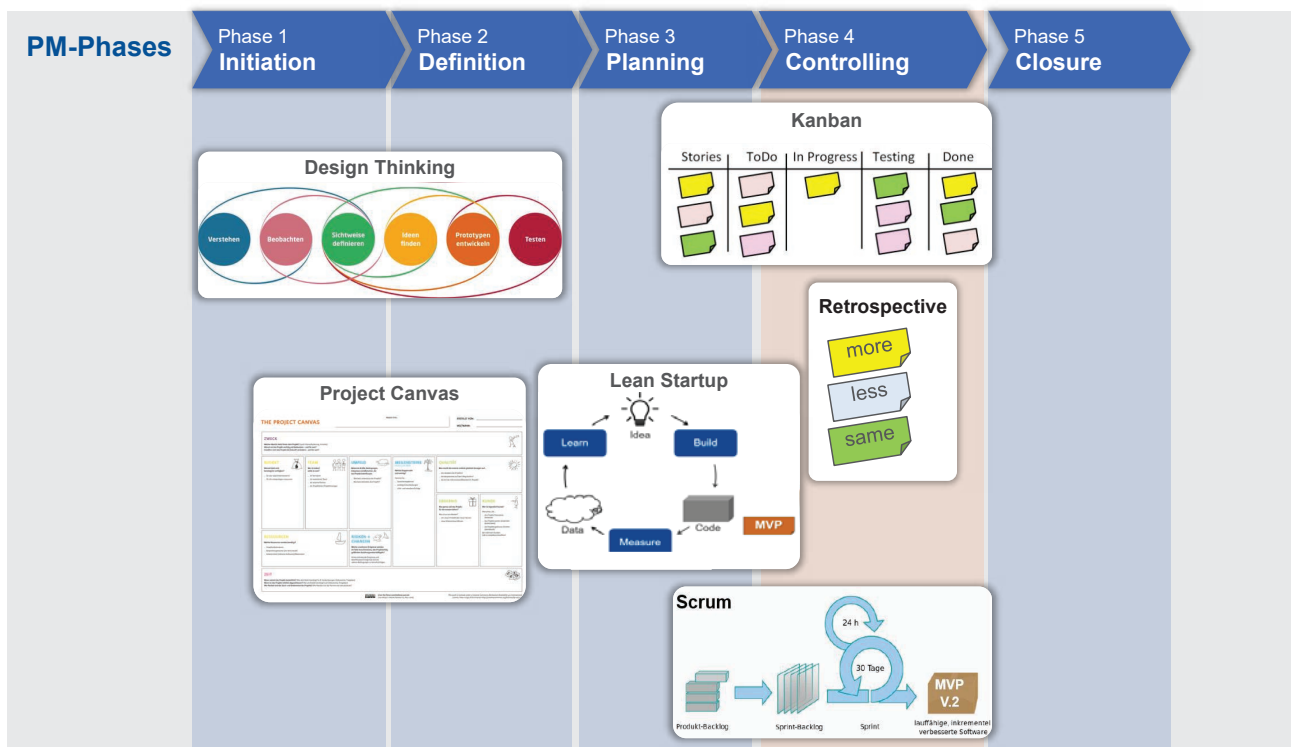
PM-Phases

Phase 1
Initiation

Phase 2
Definition

Phase 3
Planning

Phase 4
Controlling

Phase 5
Closure

Kanban

| Stories | ToDo | In Progress | Testing | Done |
|---|---|---|---|---|

Design Thinking

Verstehen
Beobachten
Sichtweise definieren
Ideen finden
Prototypen entwickeln
Testen

Retrospective

more
less
same

Project Canvas

THE PROJECT CANVAS

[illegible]

Lean Startup

Idea
Learn
Build
Code
MVP
Data
Measure

Scrum

24 h
30 Tage
MVP V.2
Produkt-Backlog
Sprint-Backlog
Sprint
lauffähige, inkrementell verbesserte Software